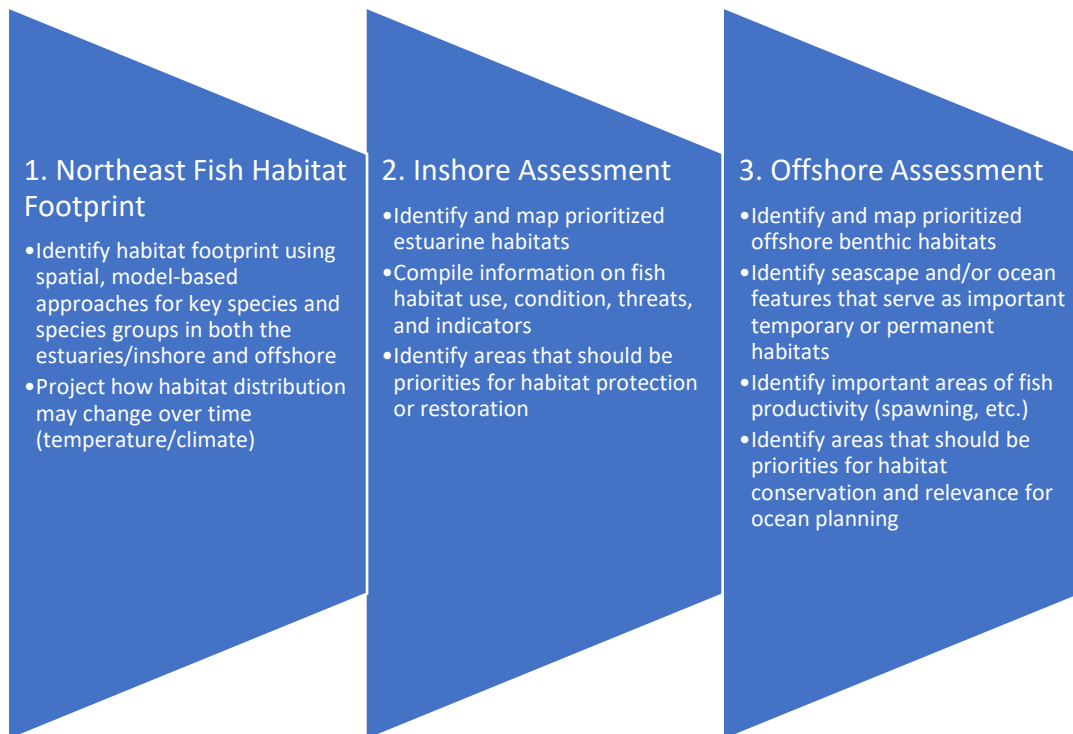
1. Northeast Fish Habitat Footprint

•Identify habitat footprint using spatial, model-based approaches for key species and species groups in both the estuaries/inshore and offshore
•Project how habitat distribution may change over time (temperature/climate)

2. Inshore Assessment

•Identify and map prioritized estuarine habitats
•Compile information on fish habitat use, condition, threats, and indicators
•Identify areas that should be priorities for habitat protection or restoration

3. Offshore Assessment

•Identify and map prioritized offshore benthic habitats
•Identify seascape and/or ocean features that serve as important temporary or permanent habitats
•Identify important areas of fish productivity (spawning, etc.)
•Identify areas that should be priorities for habitat conservation and relevance for ocean planning